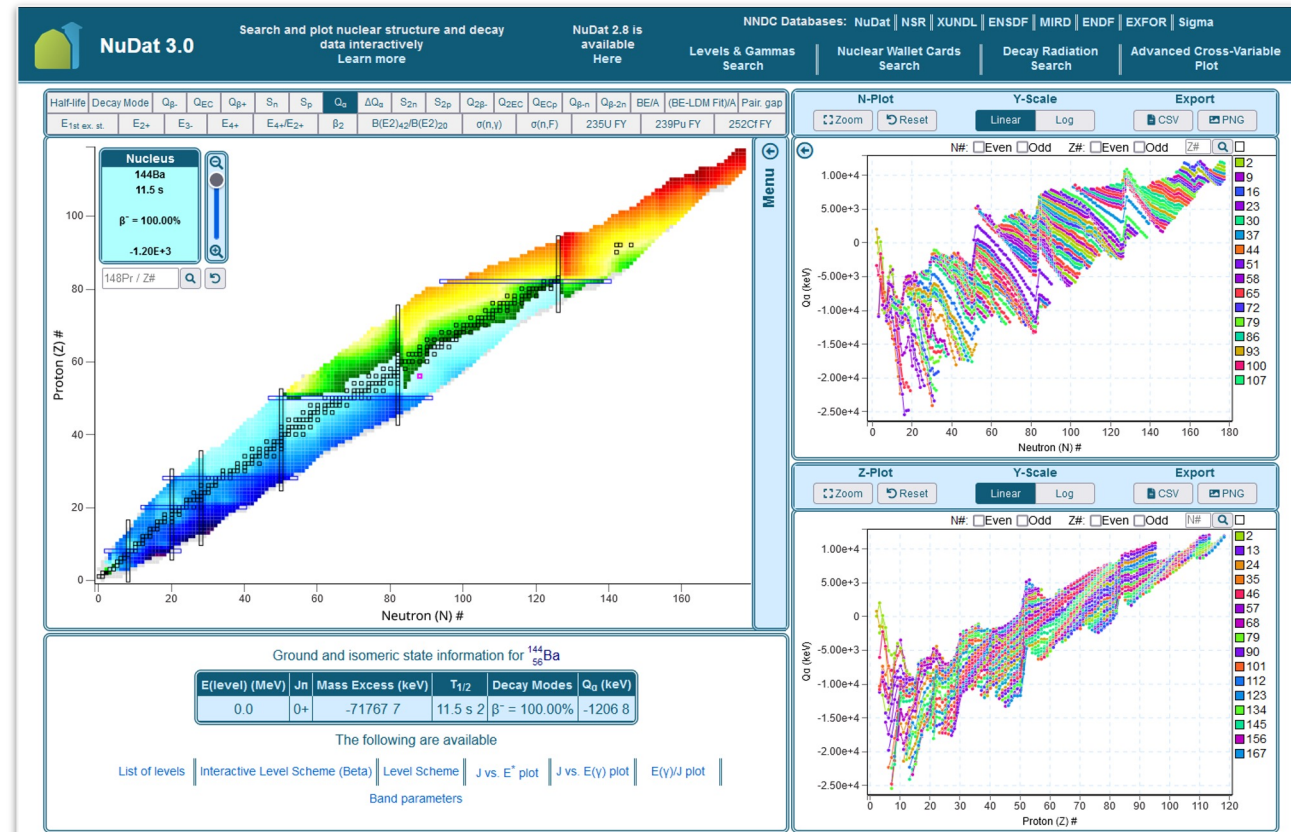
NuDat 3.0

Search and plot nuclear structure and decay data interactively
Learn more

NuDat 2.8 is available
Here

NNDC Databases: NuDat | NSR | XUNDL | ENSDF | MIRD | ENDF | EXFOR | Sigma

Levels & Gammas Search | Nuclear Wallet Cards Search | Decay Radiation Search | Advanced Cross-Variable Plot

Half-life | Decay Mode | $Q_{\beta-}$ | $Q_{EC}$ | $Q_{\beta+}$ | $S_n$ | $S_p$ | $Q_\alpha$ | $\Delta Q_\alpha$ | $S_{2n}$ | $S_{2p}$ | $Q_{2\beta-}$ | $Q_{2EC}$ | $Q_{ECp}$ | $Q_{\beta-n}$ | $Q_{\beta-2n}$ | BE/A | (BE-LDM Fit)/A | Pair. gap
$E_{1st\ ex.\ st.}$ | $E_{2+}$ | $E_{3-}$ | $E_{4+}$ | $E_{4+}/E_{2+}$ | $\beta_2$ | $B(E2)_{42}/B(E2)_{20}$ | σ(n,γ) | σ(n,F) | 235U FY | 239Pu FY | 252Cf FY

Nucleus
144Ba
11.5 s
β⁻ = 100.00%
-1.20E+3

148Pr / Z#

Menu

Proton (Z) #
0 20 40 60 80 100
Neutron (N) #
0 20 40 60 80 100 120 140 160

N-Plot | Y-Scale | Export
Zoom | Reset | Linear | Log | CSV | PNG

N#: Even Odd Z#: Even Odd Z#
2 9 16 23 30 37 44 51 58 65 72 79 86 93 100 107
Qα (keV)
1.00e+4 5.00e+3 0 -5.00e+3 -1.00e+4 -1.50e+4 -2.00e+4 -2.50e+4
0 20 40 60 80 100 120 140 160 180
Neutron (N) #

Z-Plot | Y-Scale | Export
Zoom | Reset | Linear | Log | CSV | PNG

N#: Even Odd Z#: Even Odd N#
2 13 24 35 46 57 68 79 90 101 112 123 134 145 156 167
Qα (keV)
1.00e+4 5.00e+3 0 -5.00e+3 -1.00e+4 -1.50e+4 -2.00e+4 -2.50e+4
0 10 20 30 40 50 60 70 80 90 100 110 120
Proton (Z) #

Ground and isomeric state information for $^{144}_{56}$Ba

| E(level) (MeV) | Jπ | Mass Excess (keV) | $T_{1/2}$ | Decay Modes | $Q_\alpha$ (keV) |
|---|---|---|---|---|---|
| 0.0 | 0+ | -71767 7 | 11.5 s 2 | β⁻ = 100.00% | -1206 8 |

The following are available

List of levels | Interactive Level Scheme (Beta) | Level Scheme | J vs. E* plot | J vs. E(γ) plot | E(γ)/J plot
Band parameters